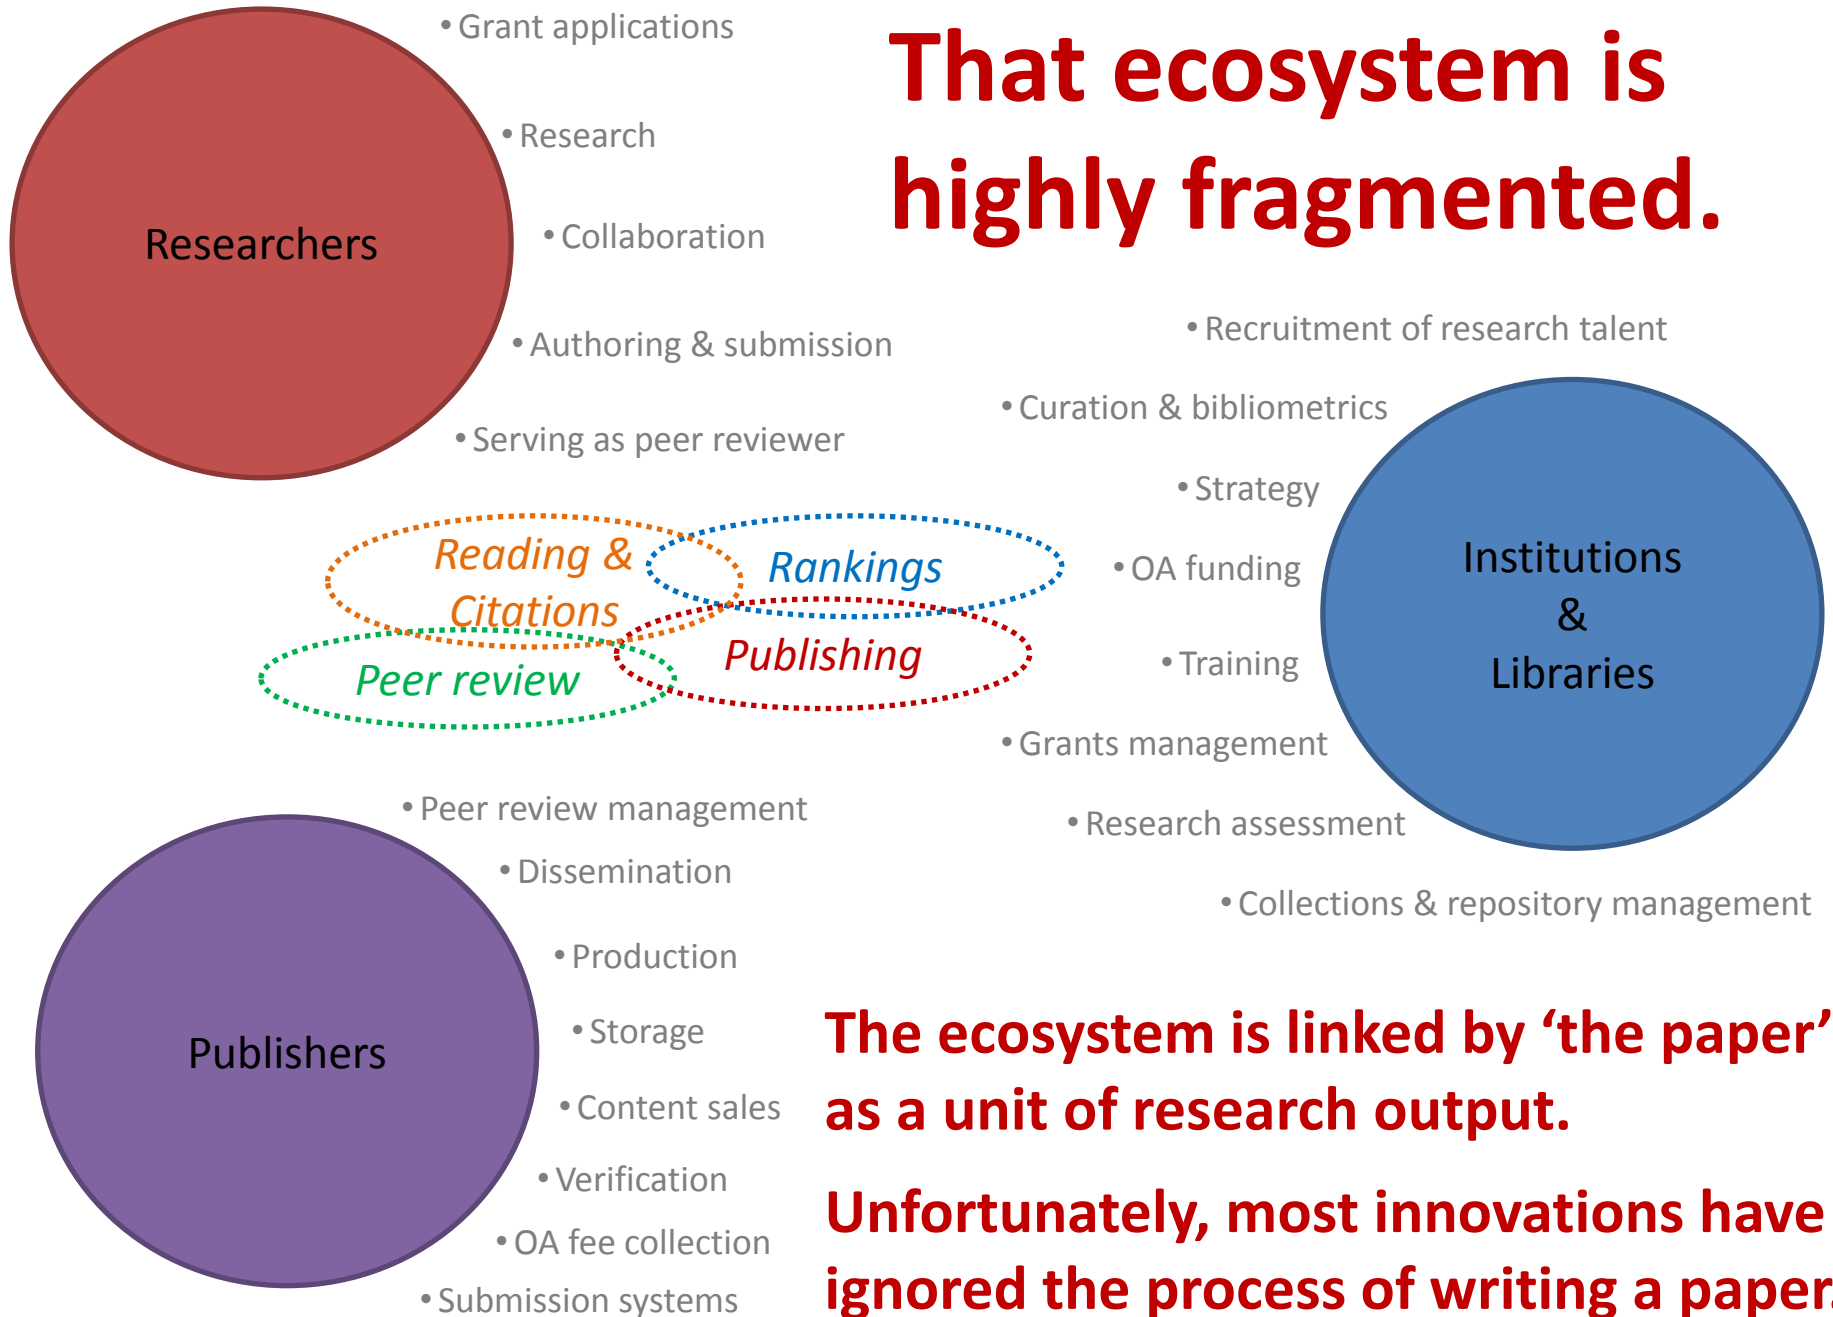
That ecosystem is highly fragmented.

Researchers

• Grant applications
• Research
• Collaboration
• Authoring & submission
• Serving as peer reviewer

Reading & Citations

Rankings

Peer review

Publishing

• Recruitment of research talent
• Curation & bibliometrics
• Strategy
• OA funding
• Training
• Grants management
• Research assessment
• Collections & repository management

Institutions & Libraries

Publishers

• Peer review management
• Dissemination
• Production
• Storage
• Content sales
• Verification
• OA fee collection
• Submission systems

The ecosystem is linked by 'the paper' as a unit of research output.

Unfortunately, most innovations have ignored the process of writing a paper